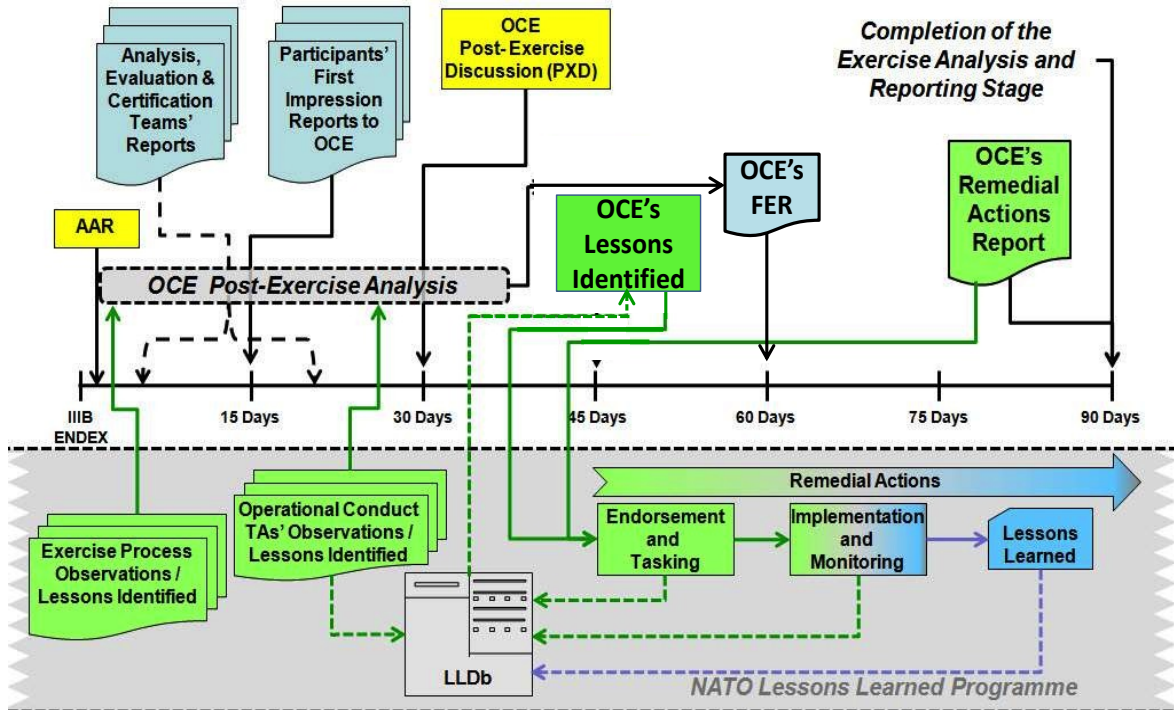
Analysis, Evaluation & Certification Teams' Reports

Participants' First Impression Reports to OCE

OCE Post-Exercise Discussion (PXD)

Completion of the Exercise Analysis and Reporting Stage

AAR

OCE's FER

OCE's Lessons Identified

OCE's Remedial Actions Report

OCE Post-Exercise Analysis

IIIB ENDEX

15 Days

30 Days

45 Days

60 Days

75 Days

90 Days

Remedial Actions

Operational Conduct TAs' Observations / Lessons Identified

Exercise Process Observations / Lessons Identified

Endorsement and Tasking

Implementation and Monitoring

Lessons Learned

LLDb

NATO Lessons Learned Programme